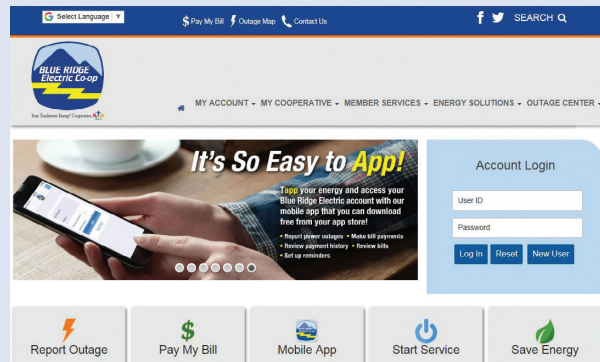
Select Language ▼

Pay My Bill Outage Map Contact Us

SEARCH

BLUE RIDGE Electric Co-op

Your Touchstone Energy® Cooperative

MY ACCOUNT ▾ MY COOPERATIVE ▾ MEMBER SERVICES ▾ ENERGY SOLUTIONS ▾ OUTAGE CENTER ▾

It's So Easy to App!

Tapp your energy and access your Blue Ridge Electric account with our mobile app that you can download free from your app store!

• Report power outages • Make bill payments
• Review payment history • Review bills
• Set up reminders

Account Login

User ID

Password

Log In Reset New User

Report Outage Pay My Bill Mobile App Start Service Save Energy